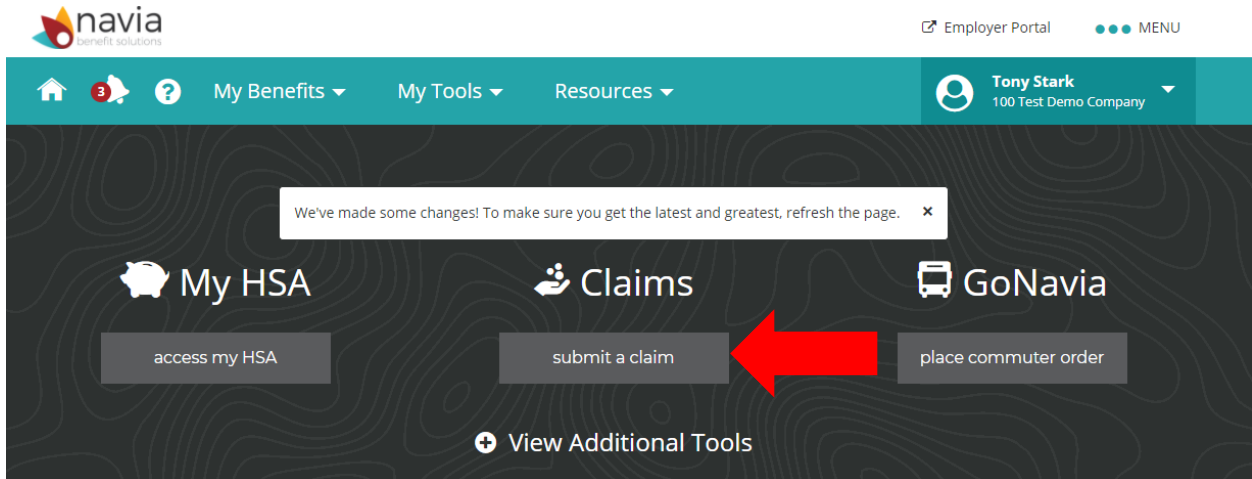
navia
benefit solutions

Employer Portal

MENU

3

My Benefits

My Tools

Resources

Tony Stark
100 Test Demo Company

We've made some changes! To make sure you get the latest and greatest, refresh the page. ×

My HSA

access my HSA

Claims

submit a claim

GoNavia

place commuter order

View Additional Tools